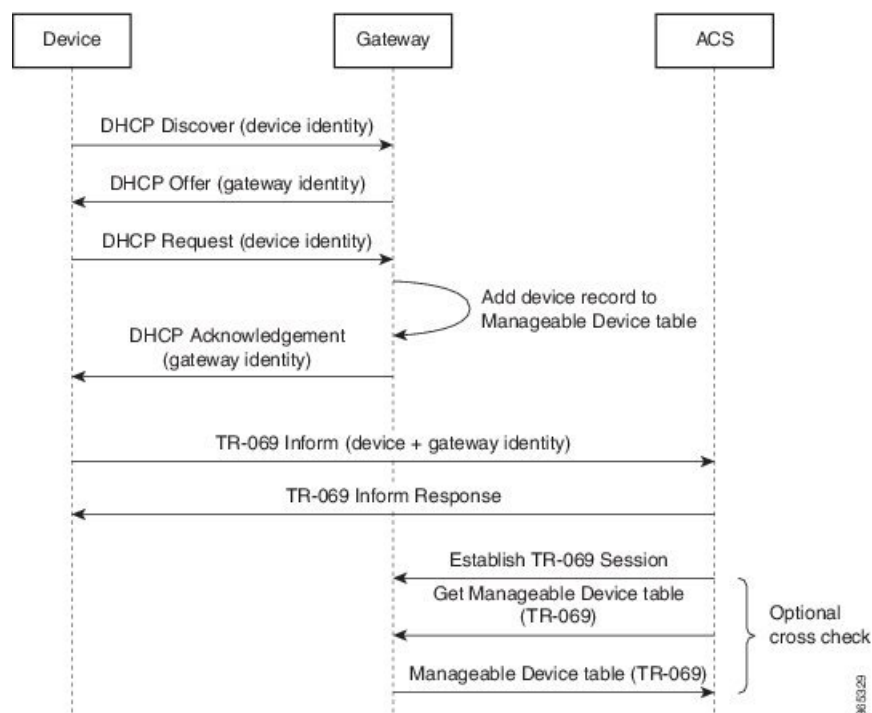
Device

Gateway

ACS

DHCP Discover (device identity)

DHCP Offer (gateway identity)

DHCP Request (device identity)

Add device record to Manageable Device table

DHCP Acknowledgement (gateway identity)

TR-069 Inform (device + gateway identity)

TR-069 Inform Response

Establish TR-069 Session

Get Manageable Device table (TR-069)

Optional cross check

Manageable Device table (TR-069)

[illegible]65329